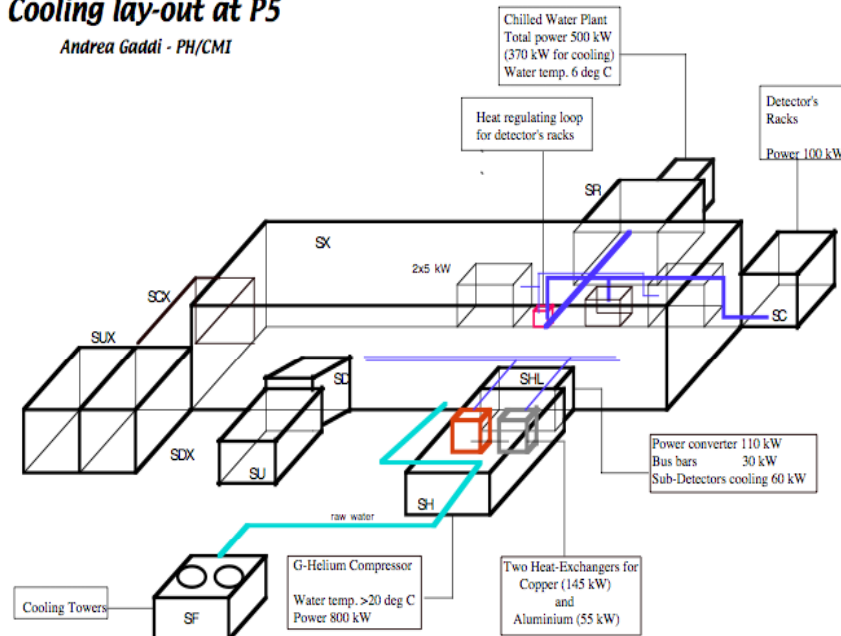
Cooling lay-out at P5

Andrea Gaddi - PH/CMI

Chilled Water Plant
Total power 500 kW
(370 kW for cooling)
Water temp. 6 deg C

Heat regulating loop
for detector's racks

Detector's
Racks

Power 100 kW

SR

SX

2x5 kW

SCX

SC

SUX

SD

SHL

SDX

SU

Power converter 110 kW
Bus bars 30 kW
Sub-Detectors cooling 60 kW

raw water

SH

G-Helium Compressor

Water temp. >20 deg C
Power 800 kW

Two Heat-Exchangers for
Copper (145 kW)
and
Aluminium (55 kW)

Cooling Towers

SF